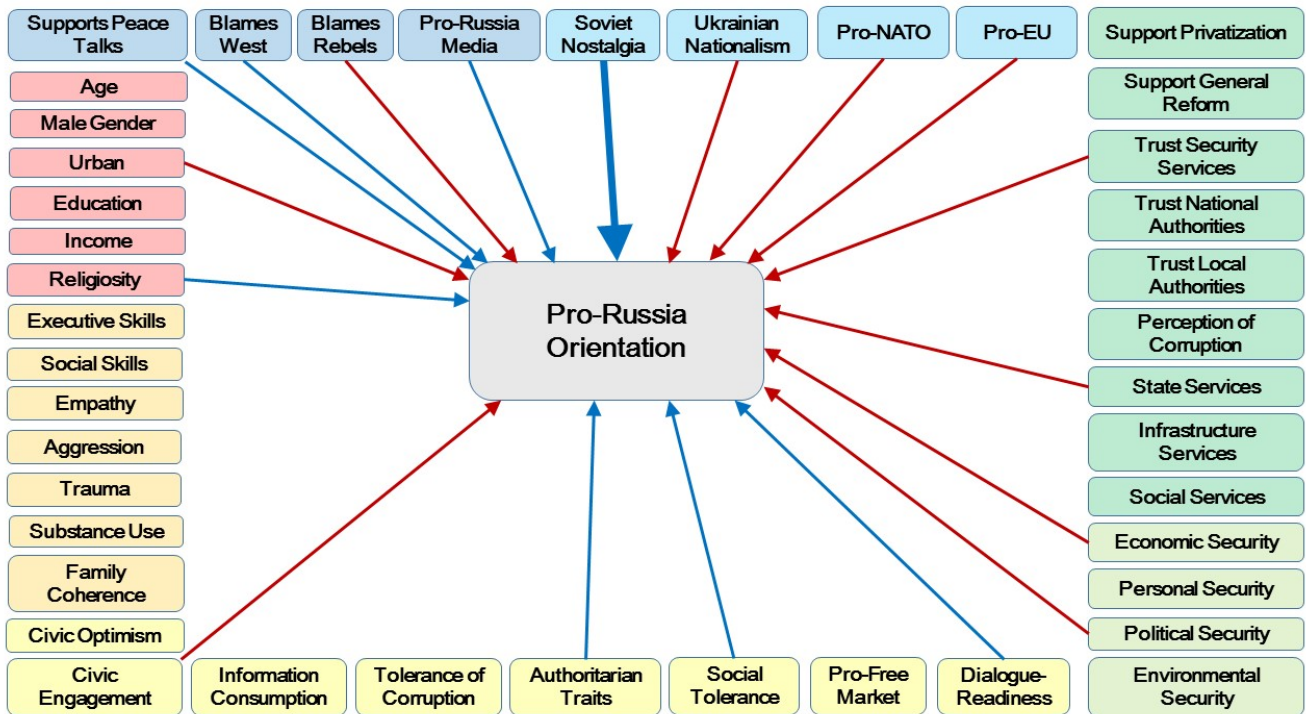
Supports Peace Talks

Blames West

Blames Rebels

Pro-Russia Media

Soviet Nostalgia

Ukrainian Nationalism

Pro-NATO

Pro-EU

Support Privatization

Age

Male Gender

Urban

Education

Income

Religiosity

Executive Skills

Social Skills

Empathy

Aggression

Trauma

Substance Use

Family Coherence

Civic Optimism

Pro-Russia Orientation

Support General Reform

Trust Security Services

Trust National Authorities

Trust Local Authorities

Perception of Corruption

State Services

Infrastructure Services

Social Services

Economic Security

Personal Security

Political Security

Civic Engagement

Information Consumption

Tolerance of Corruption

Authoritarian Traits

Social Tolerance

Pro-Free Market

Dialogue-Readiness

Environmental Security